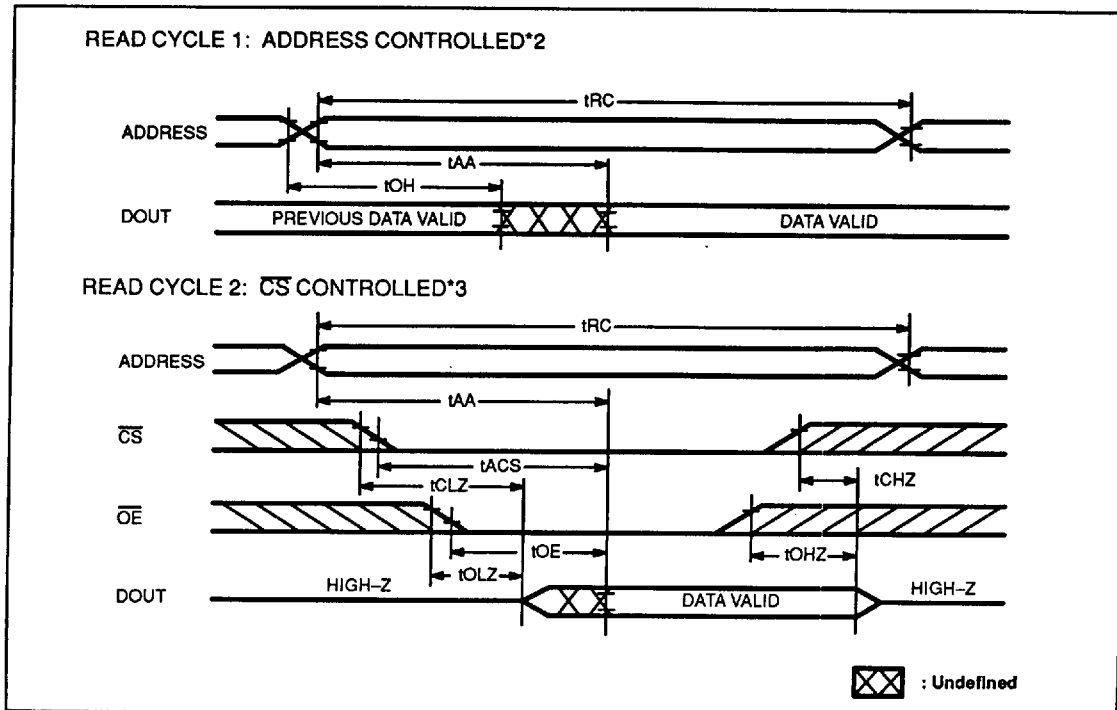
READ CYCLE 1: ADDRESS CONTROLLED*2

tRC

ADDRESS

tAA

tOH

DOUT

PREVIOUS DATA VALID

DATA VALID

READ CYCLE 2: $\overline{CS}$ CONTROLLED*3

tRC

ADDRESS

tAA

$\overline{CS}$

tACS

tCLZ

tCHZ

$\overline{OE}$

tOE

tOHZ

tOLZ

DOUT

HIGH–Z

DATA VALID

HIGH–Z

: Undefined